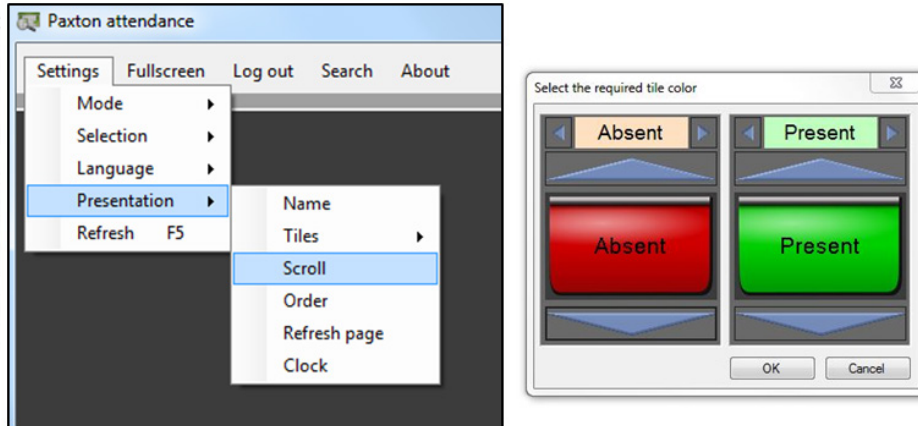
Paxton attendance

Settings Fullscreen Log out Search About

Mode
Selection
Language
Presentation
Refresh F5

Name
Tiles
Scroll
Order
Refresh page
Clock

Select the required tile color

Absent
Present

Absent
Present

OK Cancel